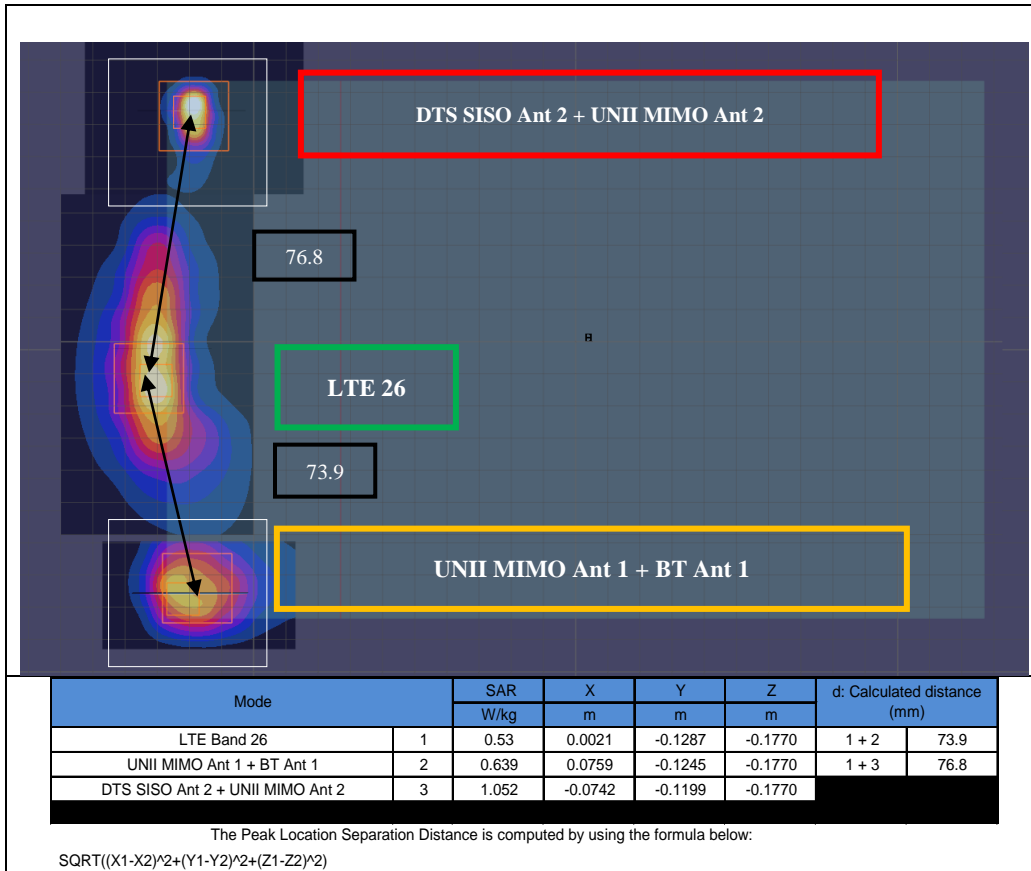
DTS SISO Ant 2 + UNII MIMO Ant 2

76.8

LTE 26

73.9

UNII MIMO Ant 1 + BT Ant 1

| Mode | | SAR | X | Y | Z | d: Calculated distance (mm) | |
|---|---|---|---|---|---|---|---|
| | | W/kg | m | m | m | | |
| LTE Band 26 | 1 | 0.53 | 0.0021 | -0.1287 | -0.1770 | 1 + 2 | 73.9 |
| UNII MIMO Ant 1 + BT Ant 1 | 2 | 0.639 | 0.0759 | -0.1245 | -0.1770 | 1 + 3 | 76.8 |
| DTS SISO Ant 2 + UNII MIMO Ant 2 | 3 | 1.052 | -0.0742 | -0.1199 | -0.1770 | | |

The Peak Location Separation Distance is computed by using the formula below:

SQRT((X1-X2)^2+(Y1-Y2)^2+(Z1-Z2)^2)